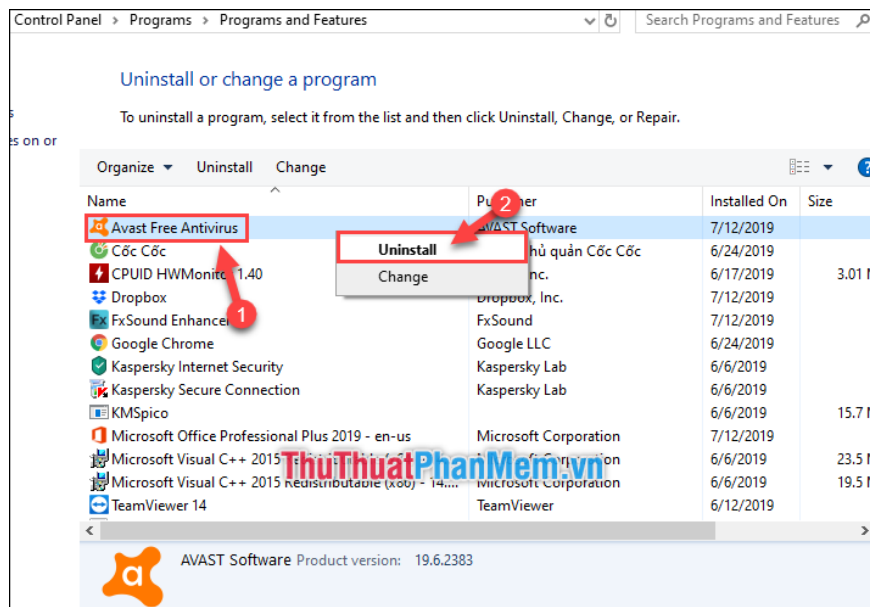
Control Panel > Programs > Programs and Features

Search Programs and Features

s
es on or

Uninstall or change a program

To uninstall a program, select it from the list and then click Uninstall, Change, or Repair.

Organize ▾ Uninstall Change

| Name | Publisher | Installed On | Size |
|---|---|---|---|
| Avast Free Antivirus | AVAST Software | 7/12/2019 | |
| Cốc Cốc | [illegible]hủ quản Cốc Cốc | 6/24/2019 | |
| CPUID HWMonit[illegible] 1.40 | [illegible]nc. | 6/17/2019 | 3.01 M |
| Dropbox | Dropbox, Inc. | 7/12/2019 | |
| FxSound Enhance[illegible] | FxSound | 7/12/2019 | |
| Google Chrome | Google LLC | 6/24/2019 | |
| Kaspersky Internet Security | Kaspersky Lab | 6/6/2019 | |
| Kaspersky Secure Connection | Kaspersky Lab | 6/6/2019 | |
| KMSpico | | 6/6/2019 | 15.7 M |
| Microsoft Office Professional Plus 2019 - en-us | Microsoft Corporation | 7/12/2019 | |
| Microsoft Visual C++ 2015 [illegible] | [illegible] Corporation | 6/6/2019 | 23.5 M |
| Microsoft Visual C++ 2015 Redistributable (x86) - 14... | Microsoft Corporation | 6/6/2019 | 19.5 M |
| TeamViewer 14 | TeamViewer | 6/12/2019 | |

Uninstall
Change

1
2

ThuThuatPhanMem.vn

AVAST Software Product version: 19.6.2383